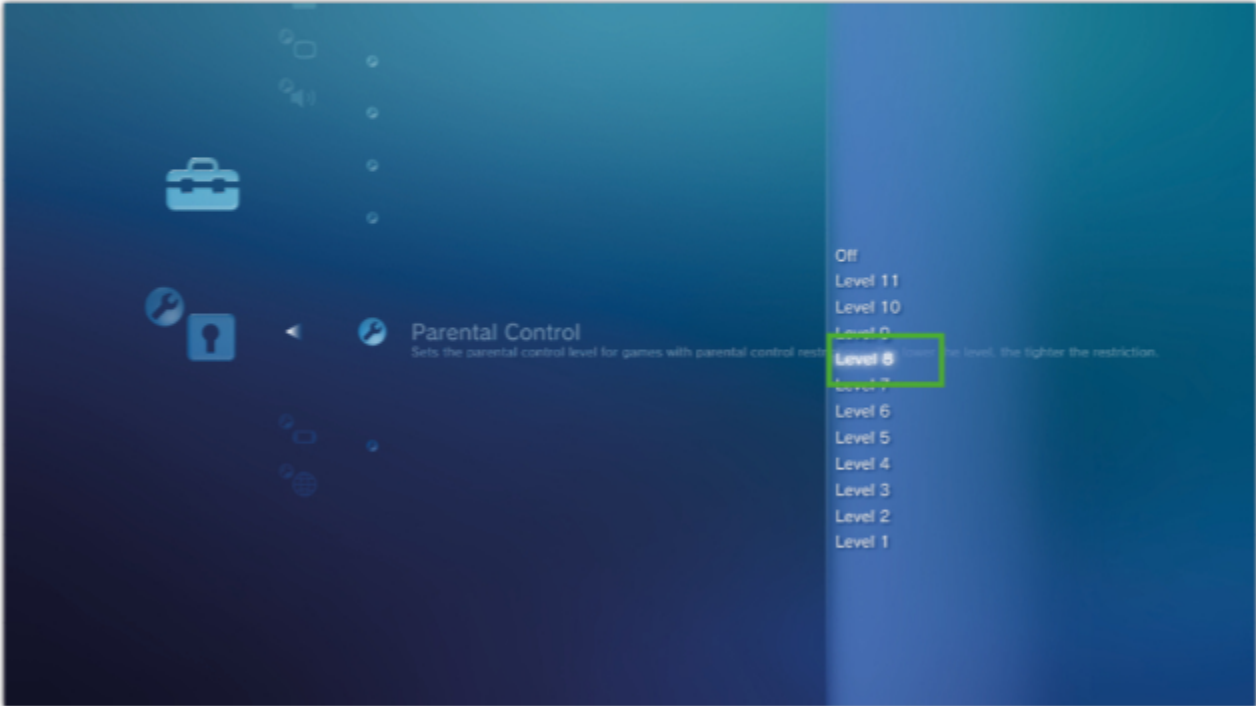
Parental Control
Sets the parental control level for games with parental control restr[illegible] lower the level, the tighter the restriction.

Off
Level 11
Level 10
Level 9
Level 8
Level 7
Level 6
Level 5
Level 4
Level 3
Level 2
Level 1